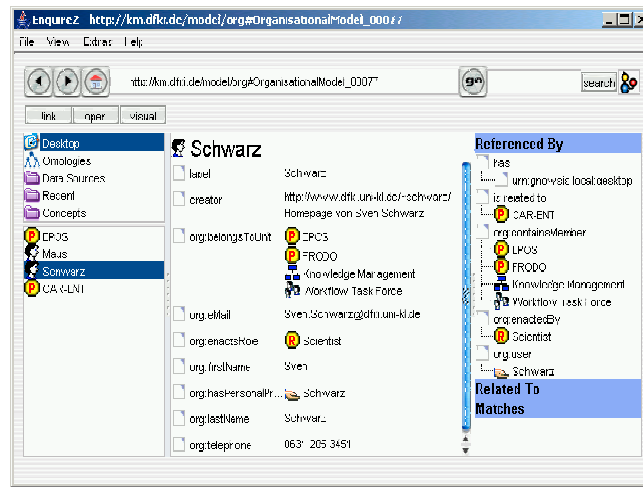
Enquire2 http://km.dfki.de/model/org#OrganisationalModel_00077

File View Extras Help

http://km.dfki.de/model/org#OrganisationalModel_00077

go

search

link open visual

Desktop
Ontologies
Data Sources
Recent
Concepts

EPOS
Maus
Schwarz
CAR-ENT

Schwarz

| | |
|---|---|
| label | Schwarz |
| creator | http://www.dfki.uni-kl.de/~schwarz/ Homepage von Sven Schwarz |
| org:belongsToUnit | EPOS FRODO Knowledge Management Workflow Task Force |
| org:eMail | Sven.Schwarz@dfki.uni-kl.de |
| org:enactsRole | Scientist |
| org:firstName | Sven |
| org:hasPersonalPr... | Schwarz |
| org:lastName | Schwarz |
| org:telephone | 0631 205 3451 |

Referenced By
has
urn:gnowsis:local:desktop
is related to
CAR-ENT
org:containsMember
EPOS
FRODO
Knowledge Management
Workflow Task Force
org:enactedBy
Scientist
org:user
Schwarz
Related To
Matches